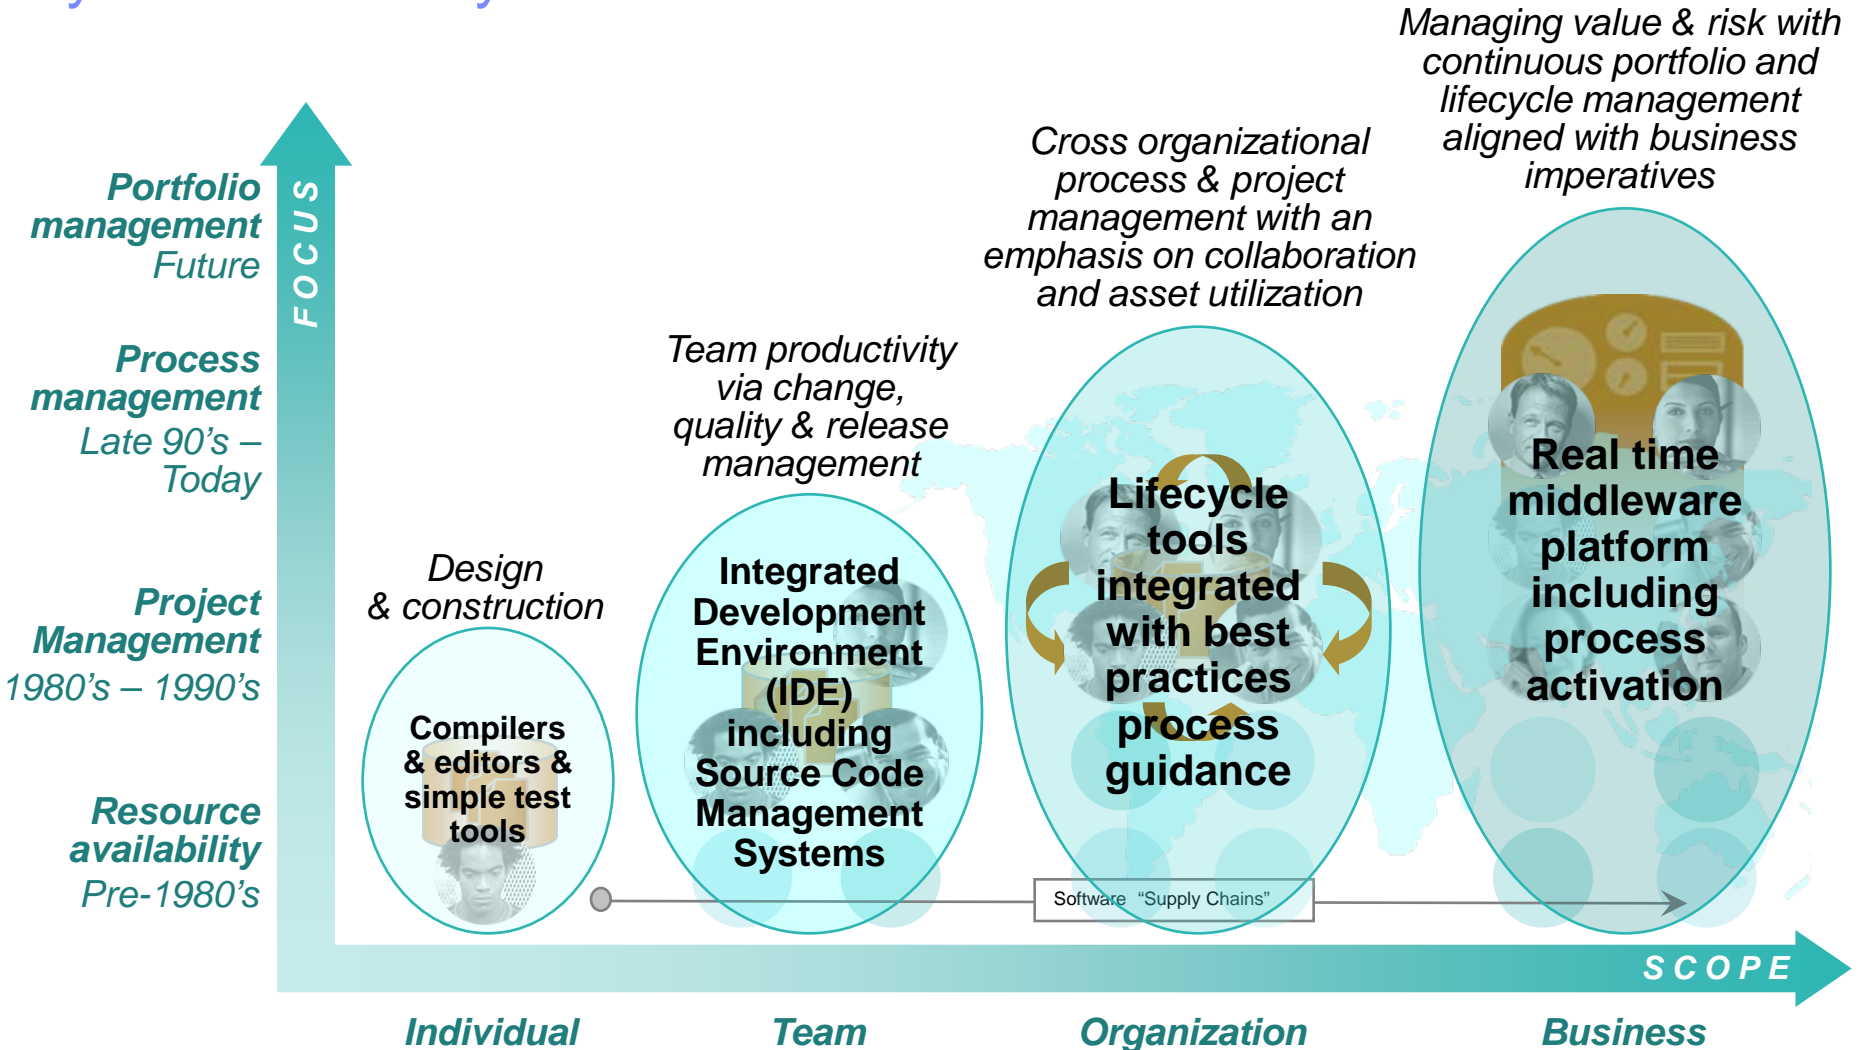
Portfolio management
Future

Process management
Late 90's – Today

Project Management
1980's – 1990's

Resource availability
Pre-1980's

FOCUS

Design & construction

Compilers & editors & simple test tools

Team productivity via change, quality & release management

Integrated Development Environment (IDE) including Source Code Management Systems

Cross organizational process & project management with an emphasis on collaboration and asset utilization

Lifecycle tools integrated with best practices process guidance

Managing value & risk with continuous portfolio and lifecycle management aligned with business imperatives

Real time middleware platform including process activation

Software "Supply Chains"

SCOPE

Individual
Team
Organization
Business